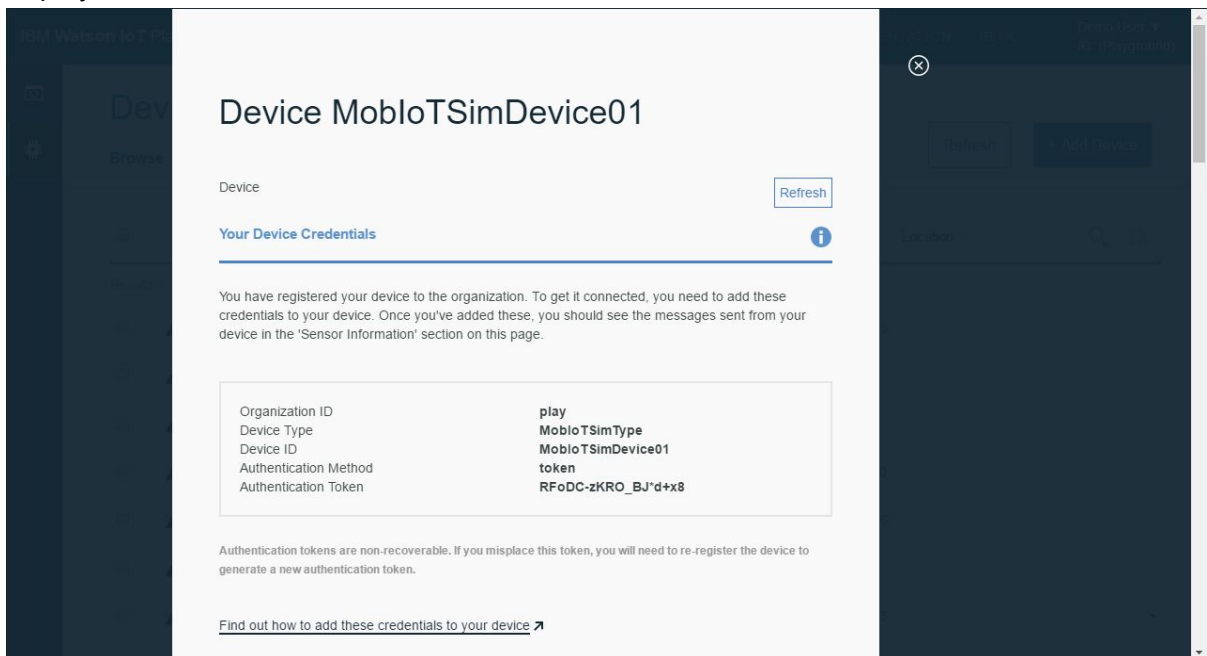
IBM Watson IoT Pl

Dev

Browse

Demo User
ID (Playground)

Refresh

+ Add Device

Location

Device MobIoTSimDevice01

Device

Refresh

Your Device Credentials

You have registered your device to the organization. To get it connected, you need to add these credentials to your device. Once you've added these, you should see the messages sent from your device in the 'Sensor Information' section on this page.

| | |
|---|---|
| Organization ID | play |
| Device Type | MobIoTSimType |
| Device ID | MobIoTSimDevice01 |
| Authentication Method | token |
| Authentication Token | RFoDC-zKRO_BJ*d+x8 |

Authentication tokens are non-recoverable. If you misplace this token, you will need to re-register the device to generate a new authentication token.

Find out how to add these credentials to your device